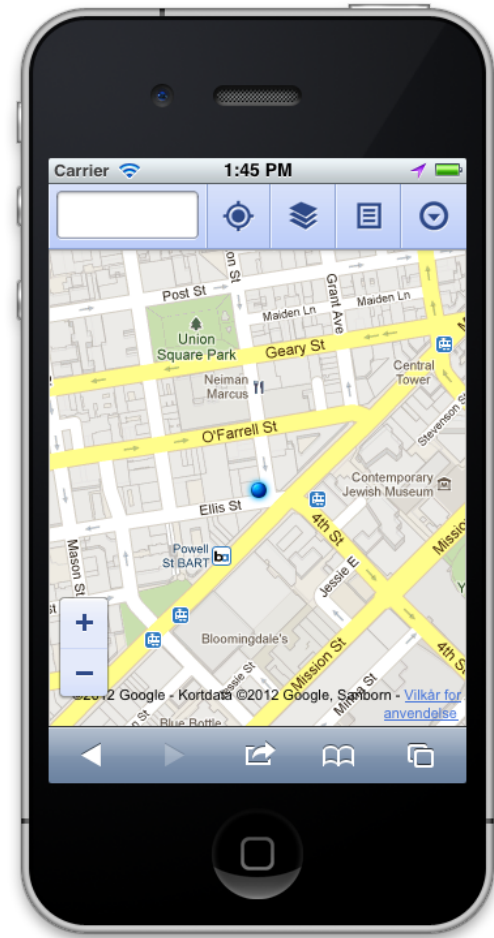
Carrier

1:45 PM

Post St

Maiden Ln

Maiden Ln

Grant Ave

Union Square Park

Geary St

Central Tower

Neiman Marcus

O'Farrell St

Stevenson St

Contemporary Jewish Museum

Ellis St

4th St

Mission

Mason St

Powell St BART

Jessie E

+

−

Bloomingdale's

Mission St

©2012 Google - Kortdata ©2012 Google, Sanborn - Vilkår for anvendelse

Blue Bottle